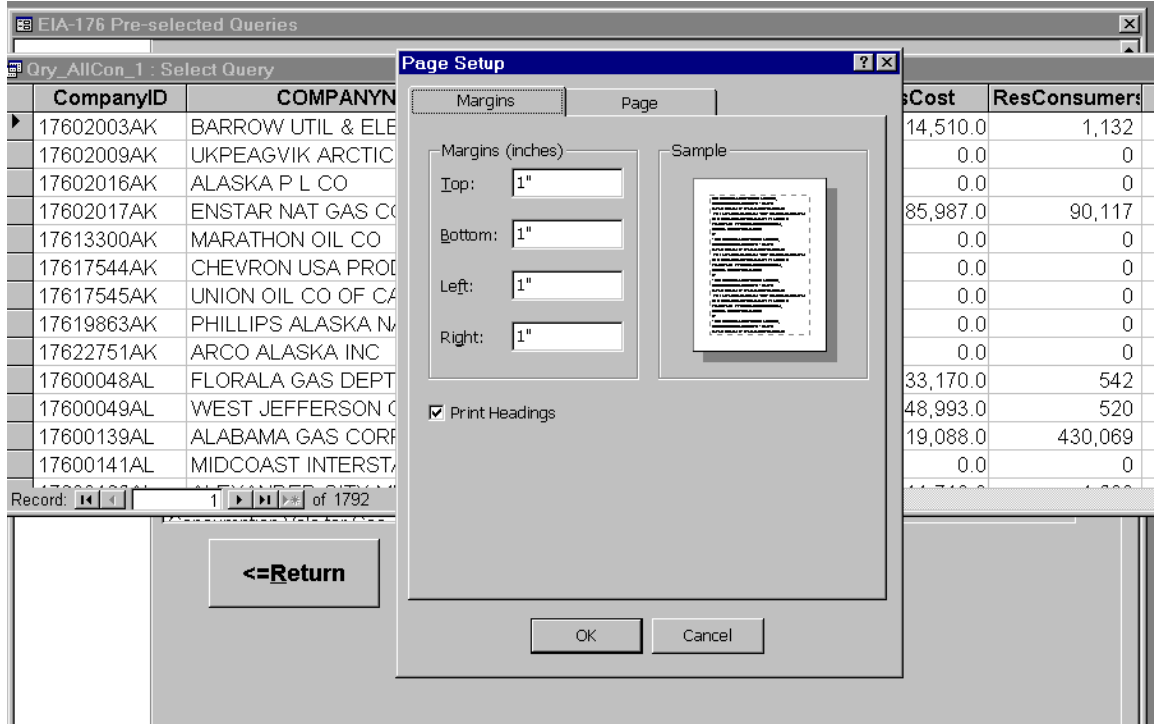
EIA-176 Pre-selected Queries

Qry_AllCon_1 : Select Query

| CompanyID | COMPANYN | sCost | ResConsumers |
|---|---|---|---|
| 17602003AK | BARROW UTIL & ELE | 14,510.0 | 1,132 |
| 17602009AK | UKPEAGVIK ARCTIC | 0.0 | 0 |
| 17602016AK | ALASKA P L CO | 0.0 | 0 |
| 17602017AK | ENSTAR NAT GAS CO | 85,987.0 | 90,117 |
| 17613300AK | MARATHON OIL CO | 0.0 | 0 |
| 17617544AK | CHEVRON USA PROD | 0.0 | 0 |
| 17617545AK | UNION OIL CO OF CA | 0.0 | 0 |
| 17619863AK | PHILLIPS ALASKA NA | 0.0 | 0 |
| 17622751AK | ARCO ALASKA INC | 0.0 | 0 |
| 17600048AL | FLORALA GAS DEPT | 33,170.0 | 542 |
| 17600049AL | WEST JEFFERSON C | 48,993.0 | 520 |
| 17600139AL | ALABAMA GAS CORP | 19,088.0 | 430,069 |
| 17600141AL | MIDCOAST INTERSTA | 0.0 | 0 |

Record: 1 of 1792

<=Return

Page Setup

Margins | Page

Margins (inches)

Top: 1"

Bottom: 1"

Left: 1"

Right: 1"

Sample

Print Headings

OK | Cancel